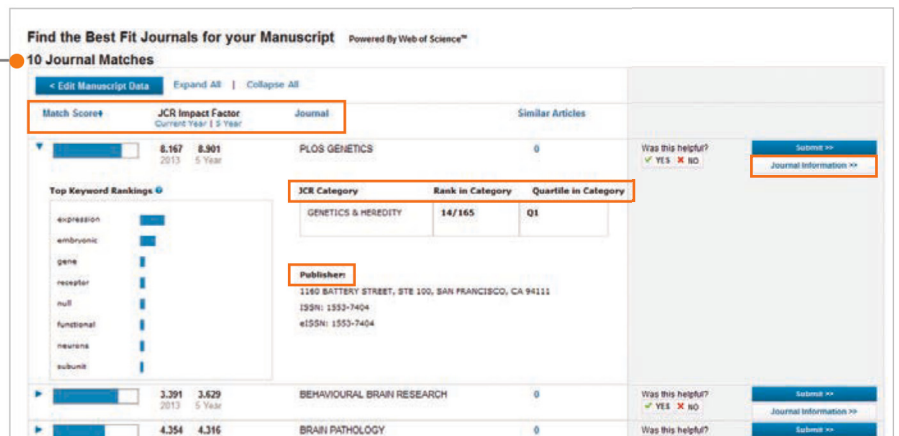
Find the Best Fit Journals for your Manuscript Powered By Web of Science™

10 Journal Matches

< Edit Manuscript Data Expand All | Collapse All

| Match Score | JCR Impact Factor Current Year \| 5 Year | | Journal | Similar Articles | |
|---|---|---|---|---|---|
| | 8.167 2013 | 8.901 5 Year | PLOS GENETICS | 0 | Was this helpful? ✔ YES ✖ NO Submit >> Journal Information >> |

Top Keyword Rankings

expression
embryonic
gene
receptor
null
functional
neurons
subunit

| JCR Category | Rank in Category | Quartile in Category |
|---|---|---|
| GENETICS & HEREDITY | 14/165 | Q1 |

Publisher:
1160 BATTERY STREET, STE 100, SAN FRANCISCO, CA 94111
ISSN: 1553-7404
eISSN: 1553-7404

| | 3.391 2013 | 3.629 5 Year | BEHAVIOURAL BRAIN RESEARCH | 0 | Was this helpful? ✔ YES ✖ NO Submit >> Journal Information >> |
|---|---|---|---|---|---|
| | 4.354 | 4.316 | BRAIN PATHOLOGY | 0 | Was this helpful? Submit >> |